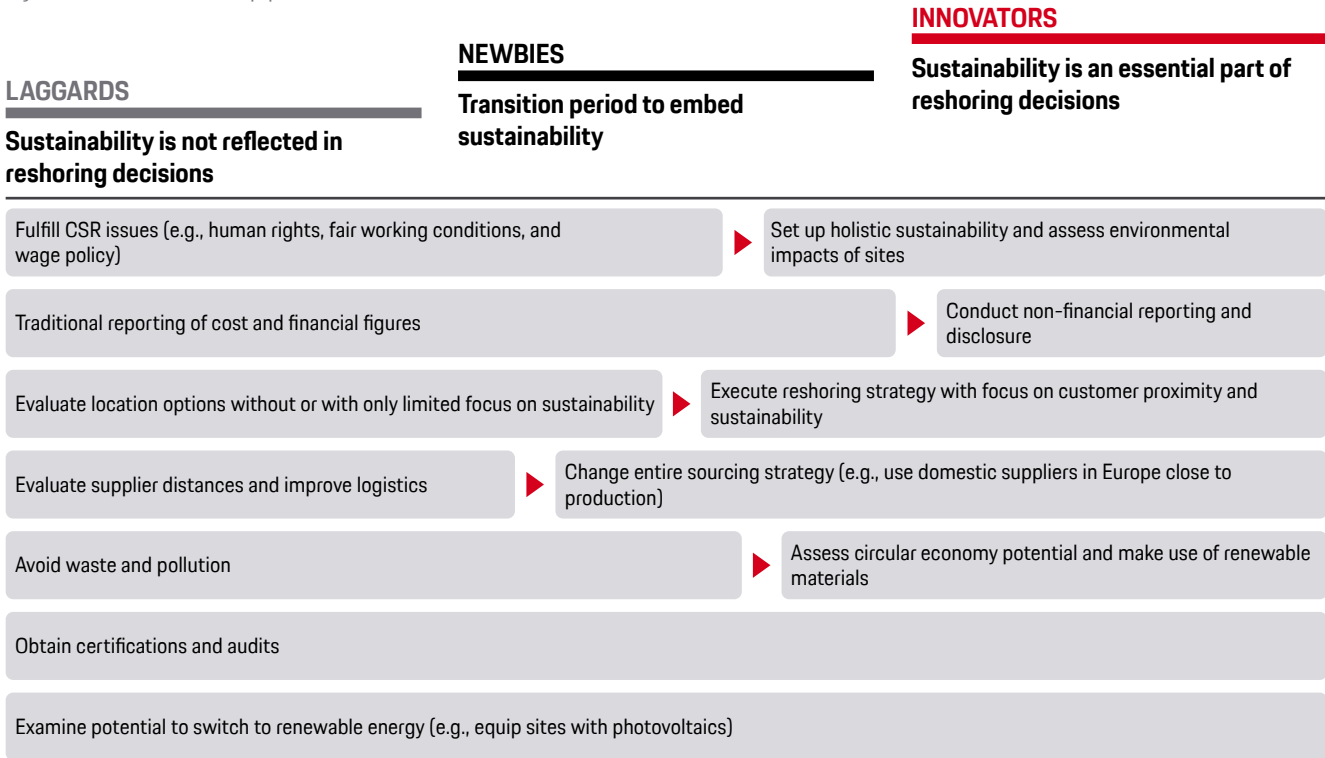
LAGGARDS

Sustainability is not reflected in reshoring decisions

NEWBIES

Transition period to embed sustainability

INNOVATORS

Sustainability is an essential part of reshoring decisions

Fulfill CSR issues (e.g., human rights, fair working conditions, and wage policy)

Set up holistic sustainability and assess environmental impacts of sites

Traditional reporting of cost and financial figures

Conduct non-financial reporting and disclosure

Evaluate location options without or with only limited focus on sustainability

Execute reshoring strategy with focus on customer proximity and sustainability

Evaluate supplier distances and improve logistics

Change entire sourcing strategy (e.g., use domestic suppliers in Europe close to production)

Avoid waste and pollution

Assess circular economy potential and make use of renewable materials

Obtain certifications and audits

Examine potential to switch to renewable energy (e.g., equip sites with photovoltaics)